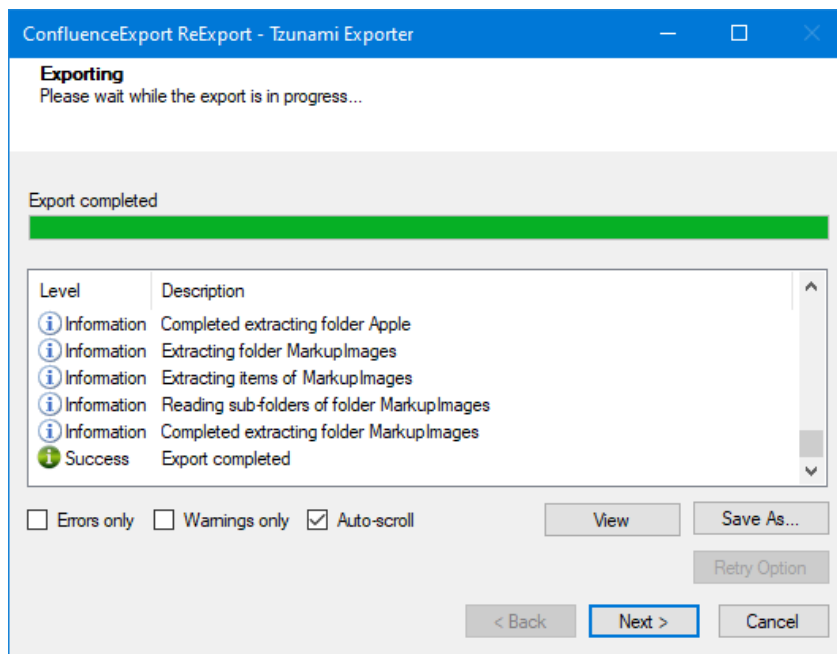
ConfluenceExport ReExport - Tzunami Exporter

Exporting
Please wait while the export is in progress...

Export completed

| Level | Description |
|---|---|
| Information | Completed extracting folder Apple |
| Information | Extracting folder MarkupImages |
| Information | Extracting items of MarkupImages |
| Information | Reading sub-folders of folder MarkupImages |
| Information | Completed extracting folder MarkupImages |
| Success | Export completed |

Errors only
Warnings only
Auto-scroll
View
Save As...
Retry Option
< Back
Next >
Cancel